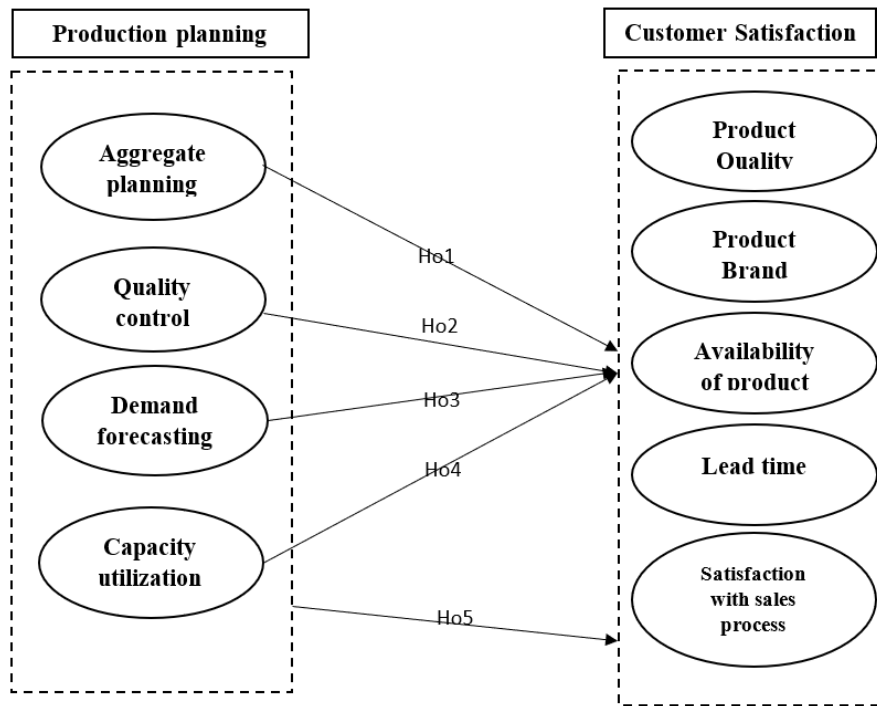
Production planning

Customer Satisfaction

Aggregate planning

Quality control

Demand forecasting

Capacity utilization

Ho1

Ho2

Ho3

Ho4

Ho5

Product Quality

Product Brand

Availability of product

Lead time

Satisfaction with sales process